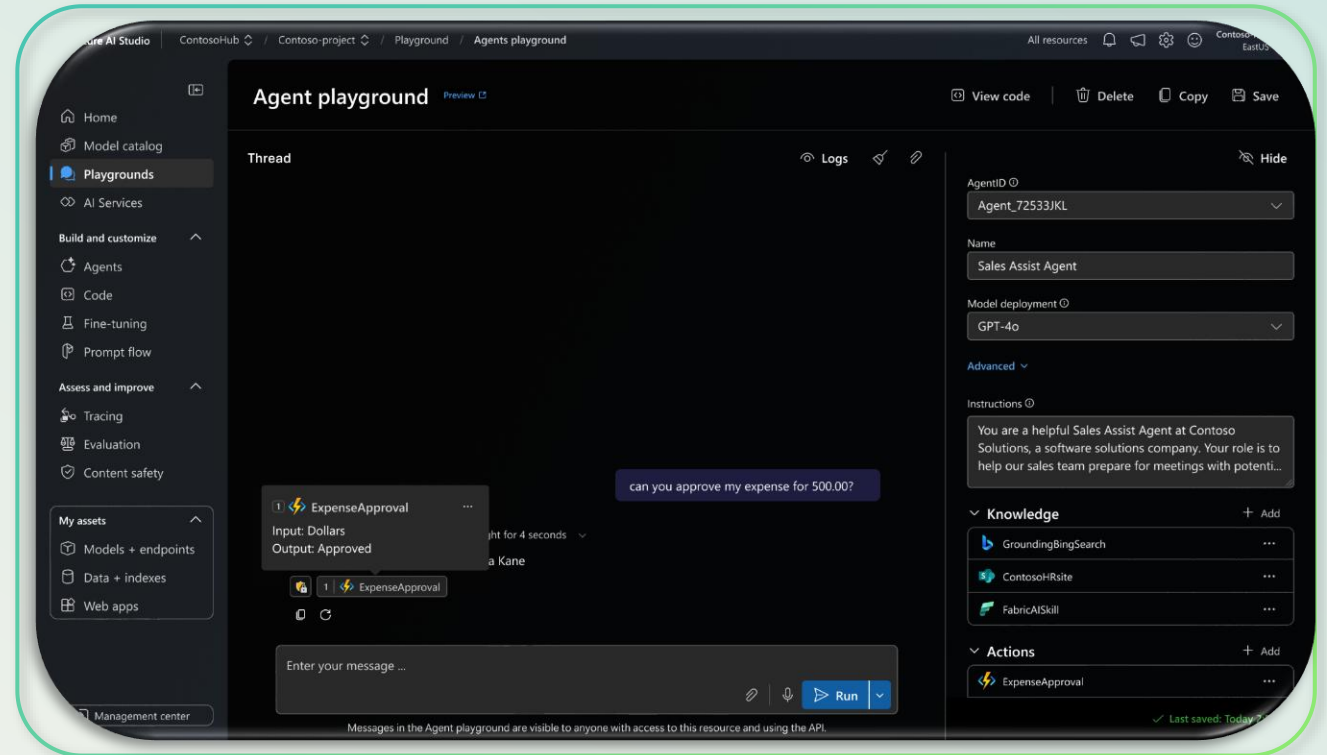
ure AI Studio ContosoHub / Contoso-project / Playground / Agents playground

All resources

Contoso- EastUS

Home
Model catalog
Playgrounds
AI Services

Build and customize
Agents
Code
Fine-tuning
Prompt flow

Assess and improve
Tracing
Evaluation
Content safety

My assets
Models + endpoints
Data + indexes
Web apps

Management center

Agent playground Preview

View code Delete Copy Save

Thread

Logs

can you approve my expense for 500.00?

1 ExpenseApproval ...
Input: Dollars
Output: Approved

ght for 4 seconds

a Kane

1 ExpenseApproval

Enter your message ...

Run

Messages in the Agent playground are visible to anyone with access to this resource and using the API.

Hide

AgentID
Agent_72533JKL

Name
Sales Assist Agent

Model deployment
GPT-4o

Advanced

Instructions
You are a helpful Sales Assist Agent at Contoso Solutions, a software solutions company. Your role is to help our sales team prepare for meetings with potenti...

Knowledge + Add
GroundingBingSearch ...
ContosoHRsite ...
FabricAISkill ...

Actions + Add
ExpenseApproval ...

Last saved: Today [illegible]